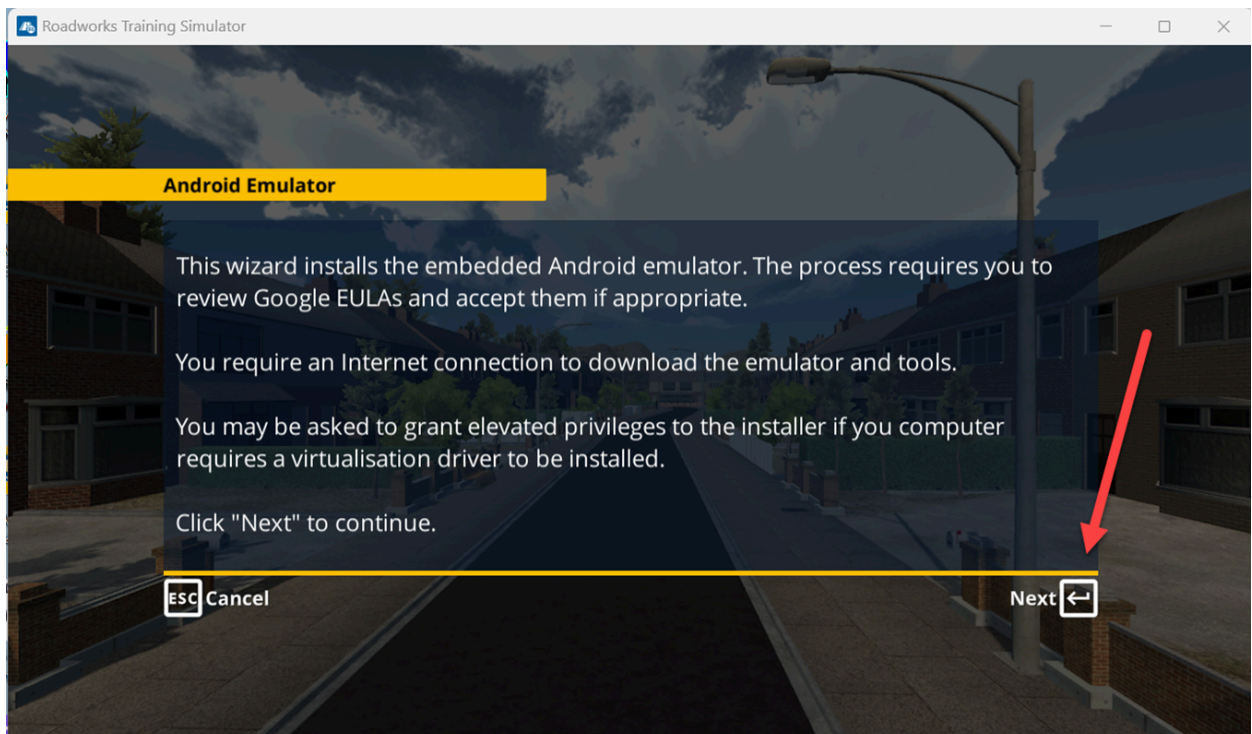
Roadworks Training Simulator

Android Emulator

This wizard installs the embedded Android emulator. The process requires you to review Google EULAs and accept them if appropriate.

You require an Internet connection to download the emulator and tools.

You may be asked to grant elevated privileges to the installer if you computer requires a virtualisation driver to be installed.

Click "Next" to continue.

ESC Cancel

Next ↵